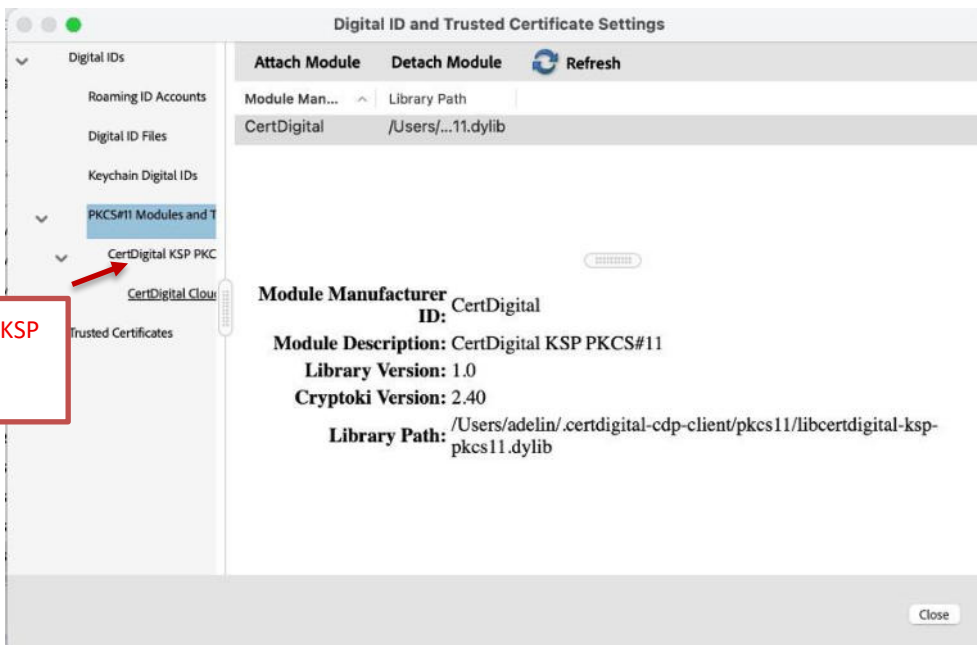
Digital ID and Trusted Certificate Settings

Digital IDs

Roaming ID Accounts

Digital ID Files

Keychain Digital IDs

PKCS#11 Modules and T

CertDigital KSP PKC

CertDigital Clou

Trusted Certificates

KSP

Attach Module

Detach Module

Refresh

| Module Man... | Library Path |
|---|---|
| CertDigital | /Users/...11.dylib |

Module Manufacturer ID: CertDigital

Module Description: CertDigital KSP PKCS#11

Library Version: 1.0

Cryptoki Version: 2.40

Library Path: /Users/adelin/.certdigital-cdp-client/pkcs11/libcertdigital-ksp-pkcs11.dylib

Close